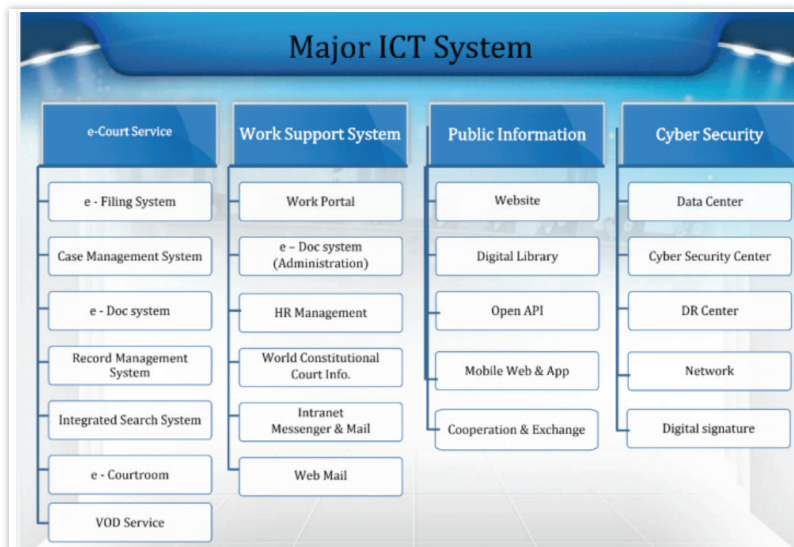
Major ICT System

e-Court Service

e - Filing System

Case Management System

e - Doc system

Record Management System

Integrated Search System

e - Courtroom

VOD Service

Work Support System

Work Portal

e – Doc system (Administration)

HR Management

World Constitutional Court Info.

Intranet Messenger & Mail

Web Mail

Public Information

Website

Digital Library

Open API

Mobile Web & App

Cooperation & Exchange

Cyber Security

Data Center

Cyber Security Center

DR Center

Network

Digital signature